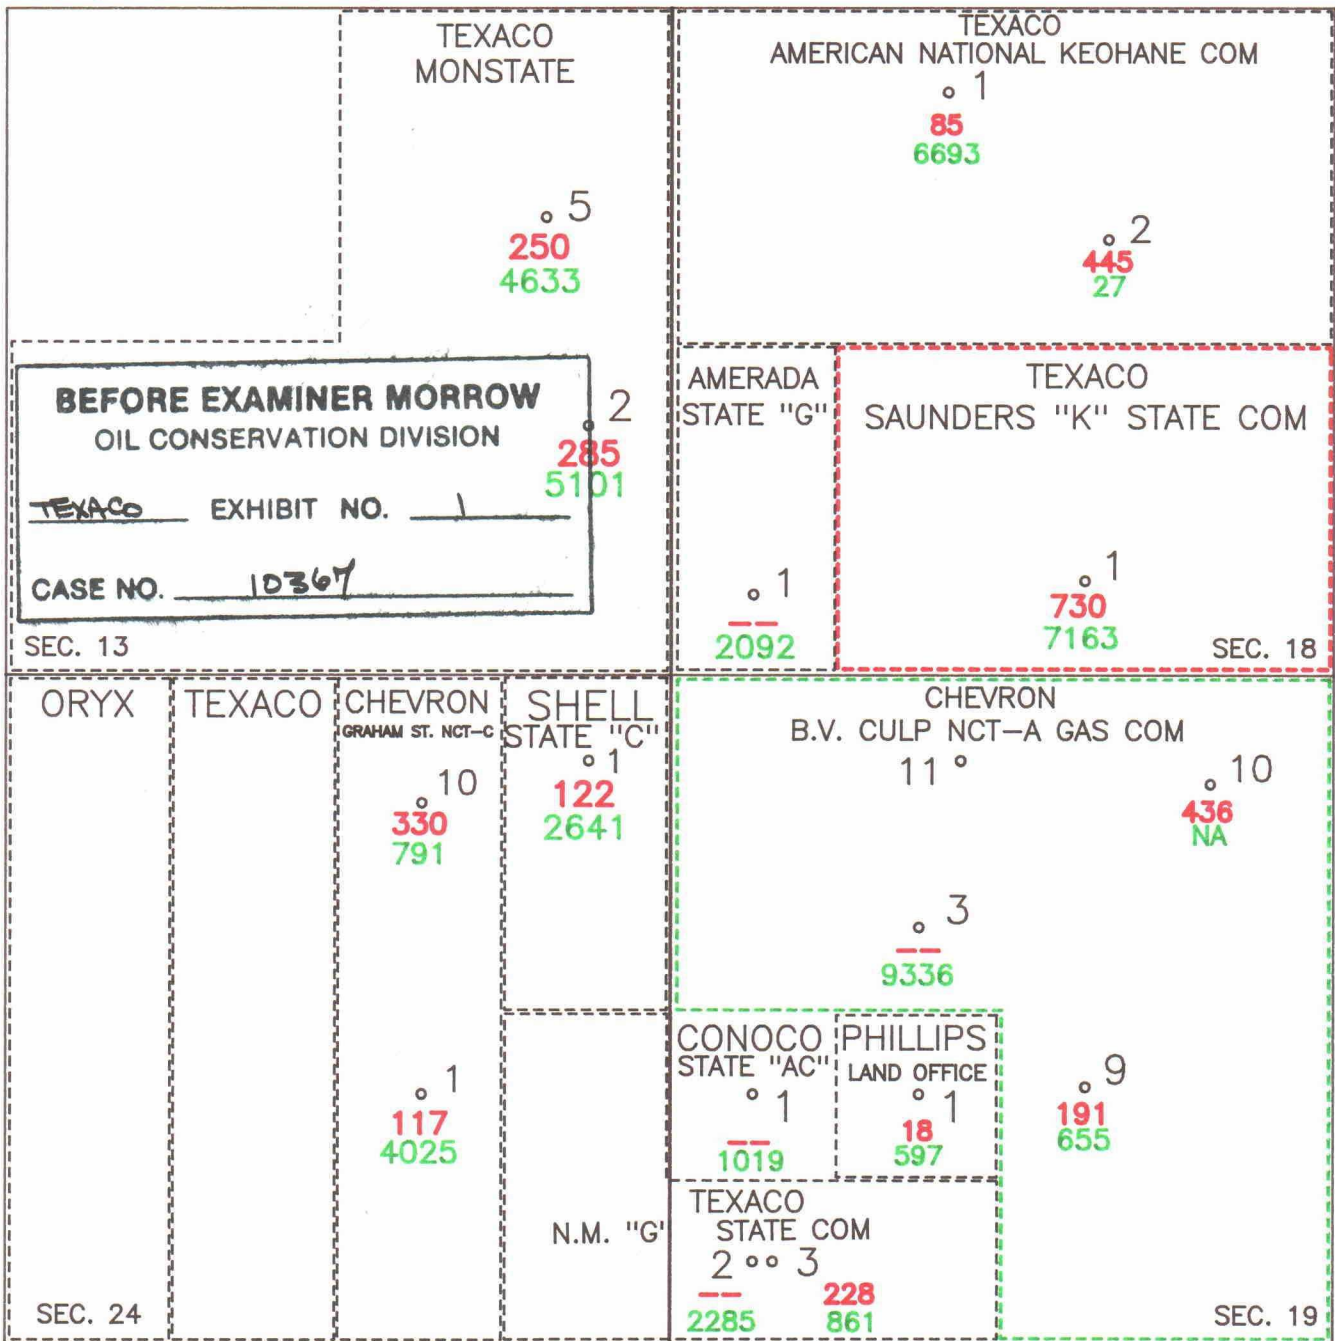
TEXACO
MONSTATE

5
250
4633

TEXACO
AMERICAN NATIONAL KEOHANE COM
1
85
6693

2
445
27

BEFORE EXAMINER MORROW
OIL CONSERVATION DIVISION
TEXACO EXHIBIT NO. 1
CASE NO. 10367

2
285
5101

SEC. 13

AMERADA
STATE "G"
1
--
2092

TEXACO
SAUNDERS "K" STATE COM
1
730
7163
SEC. 18

ORYX

TEXACO

CHEVRON
GRAHAM ST. NCT-C
10
330
791

1
117
4025

SHELL
STATE "C"
1
122
2641

N.M. "G"

SEC. 24

CHEVRON
B.V. CULP NCT-A GAS COM
11
10
436
NA

3
--
9336

CONOCO
STATE "AC"
1
--
1019

PHILLIPS
LAND OFFICE
1
18
597

9
191
655

TEXACO
STATE COM
2 3
--
2285
228
861

SEC. 19